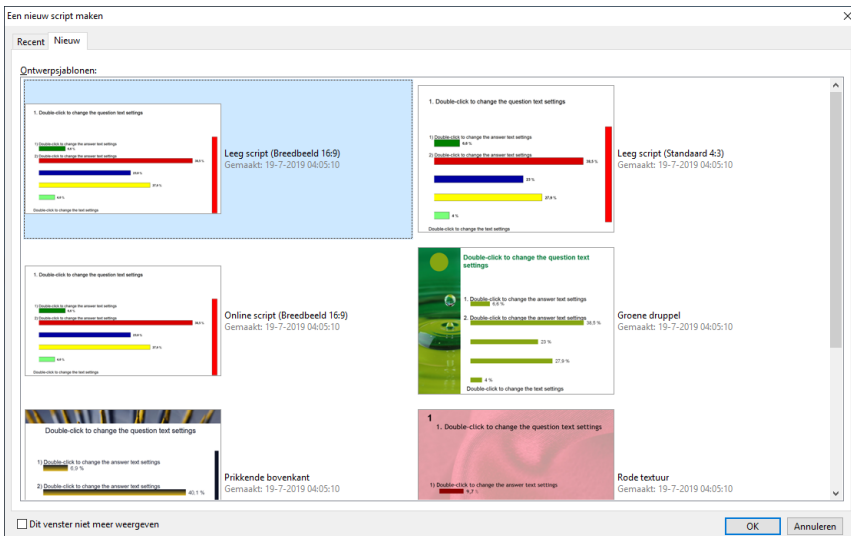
Een nieuw script maken

Recent Nieuw

Ontwerpsjablonen:

1. Double-click to change the question text settings
1) Double-click to change the answer text settings
2) Double-click to change the answer text settings
Double-click to change the text settings

Leeg script (Breedbeeld 16:9)
Gemaakt: 19-7-2019 04:05:10

1. Double-click to change the question text settings
1) Double-click to change the answer text settings
6,6 %
2) Double-click to change the answer text settings
38,5 %
23 %
27,9 %
4 %
Double-click to change the text settings

Leeg script (Standaard 4:3)
Gemaakt: 19-7-2019 04:05:10

1. Double-click to change the question text settings
1) Double-click to change the answer text settings
2) Double-click to change the answer text settings
Double-click to change the text settings

Online script (Breedbeeld 16:9)
Gemaakt: 19-7-2019 04:05:10

Double-click to change the question text settings
1. Double-click to change the answer text settings
6,6 %
2. Double-click to change the answer text settings
38,5 %
23 %
27,9 %
4 %
Double-click to change the text settings

Groene druppel
Gemaakt: 19-7-2019 04:05:10

Double-click to change the question text settings
1) Double-click to change the answer text settings
6,6 %
2) Double-click to change the answer text settings
40,1 %

Prikkende bovenkant
Gemaakt: 19-7-2019 04:05:10

1
1. Double-click to change the question text settings
1) Double-click to change the answer text settings
6,7 %

Rode textuur
Gemaakt: 19-7-2019 04:05:10

Dit venster niet meer weergeven

OK Annuleren